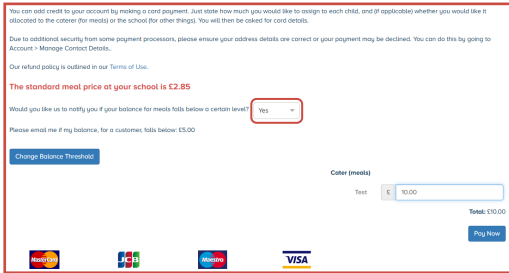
You can add credit to your account by making a card payment. Just state how much you would like to assign to each child, and (if applicable) whether you would like it allocated to the caterer (for meals) or the school (for other things). You will then be asked for card details.

Due to additional security from some payment processors, please ensure your address details are correct or your payment may be declined. You can do this by going to Account > Manage Contact Details..

Our refund policy is outlined in our Terms of Use.

The standard meal price at your school is £2.85

Would you like us to notify you if your balance for meals falls below a certain level? Yes

Please email me if my balance, for a customer, falls below: £5.00

Change Balance Threshold

Cater (meals)

| Test | £ | 10.00 |
|---|---|---|

Total: £10.00

Pay Now

MasterCard JCB Maestro VISA